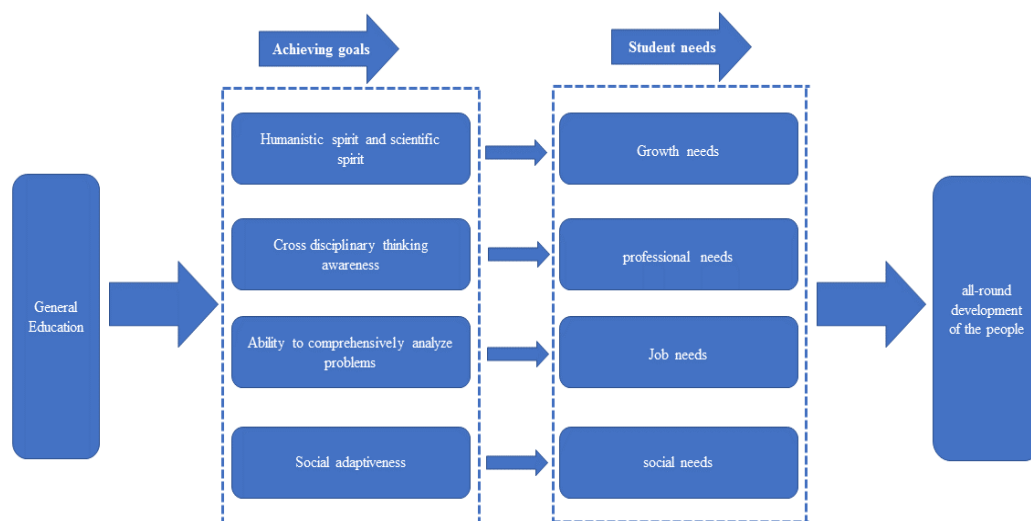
Achieving goals

Student needs

General Education

Humanistic spirit and scientific spirit

Cross disciplinary thinking awareness

Ability to comprehensively analyze problems

Social adaptiveness

Growth needs

professional needs

Job needs

social needs

all-round development of the people